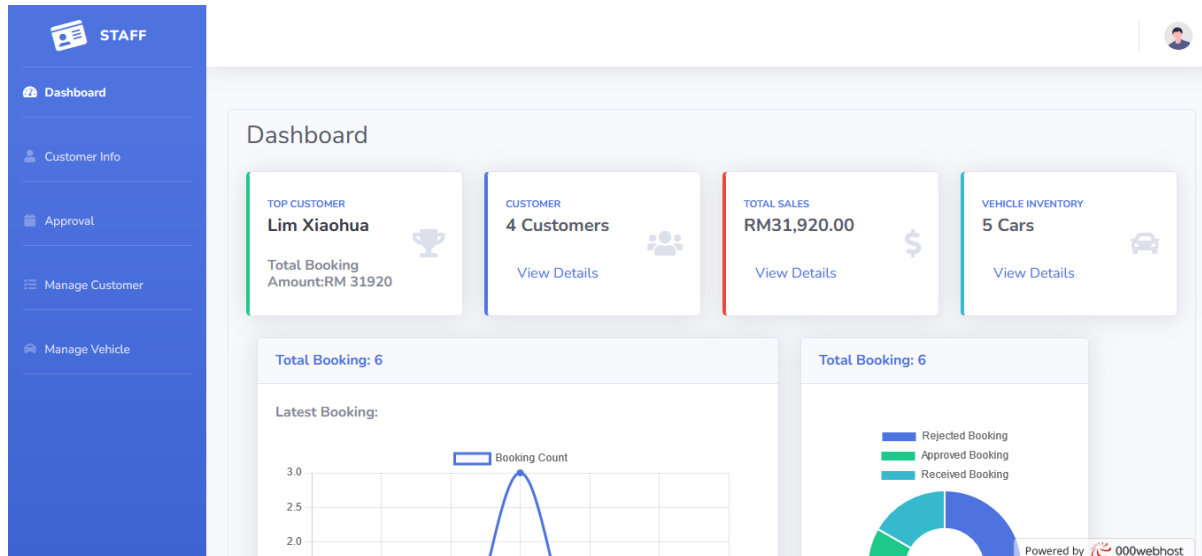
STAFF

Dashboard

Customer Info

Approval

Manage Customer

Manage Vehicle

Dashboard

TOP CUSTOMER
Lim Xiaohua
Total Booking Amount:RM 31920

CUSTOMER
4 Customers
View Details

TOTAL SALES
RM31,920.00
View Details

VEHICLE INVENTORY
5 Cars
View Details

Total Booking: 6

Latest Booking:

Booking Count

3.0
2.5
2.0

Total Booking: 6

Rejected Booking
Approved Booking
Received Booking

Powered by 000webhost